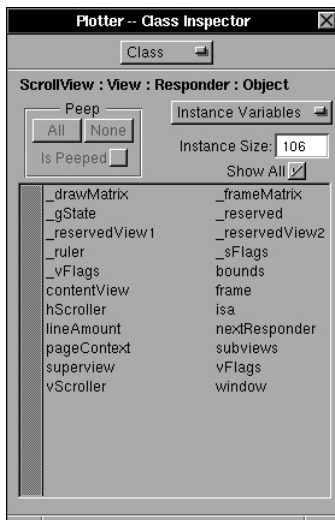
Plotter -- Class Inspector

Class

ScrollView : View : Responder : Object

Peep
All None
Is Peeped

Instance Variables

Instance Size: 106

Show All

| | |
|---|---|
| _drawMatrix | _frameMatrix |
| _gState | _reserved |
| _reservedView1 | _reservedView2 |
| _ruler | _sFlags |
| _vFlags | bounds |
| contentView | frame |
| hScroller | isa |
| lineAmount | nextResponder |
| pageContext | subviews |
| superview | vFlags |
| vScroller | window |